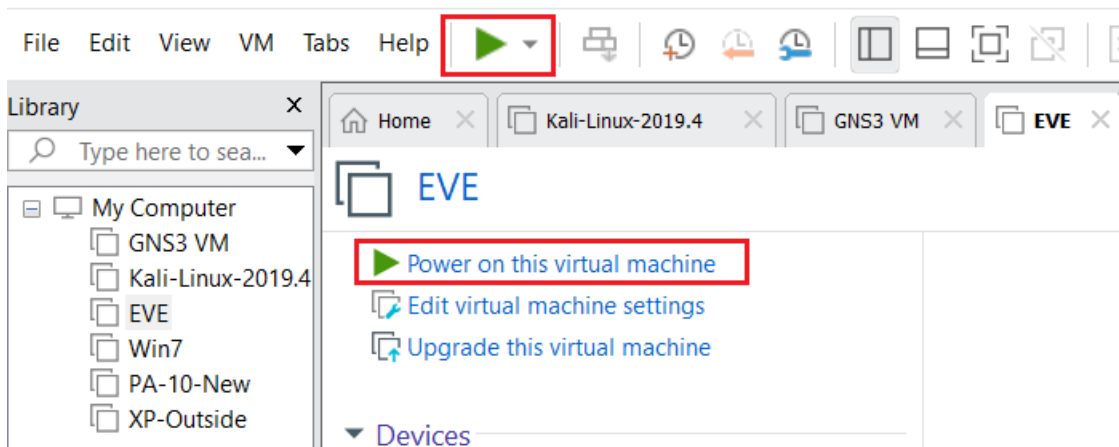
File Edit View VM Tabs Help

Library ×

Type here to sea...

My Computer
GNS3 VM
Kali-Linux-2019.4
EVE
Win7
PA-10-New
XP-Outside

Home × Kali-Linux-2019.4 × GNS3 VM × EVE ×

EVE

Power on this virtual machine
Edit virtual machine settings
Upgrade this virtual machine

Devices